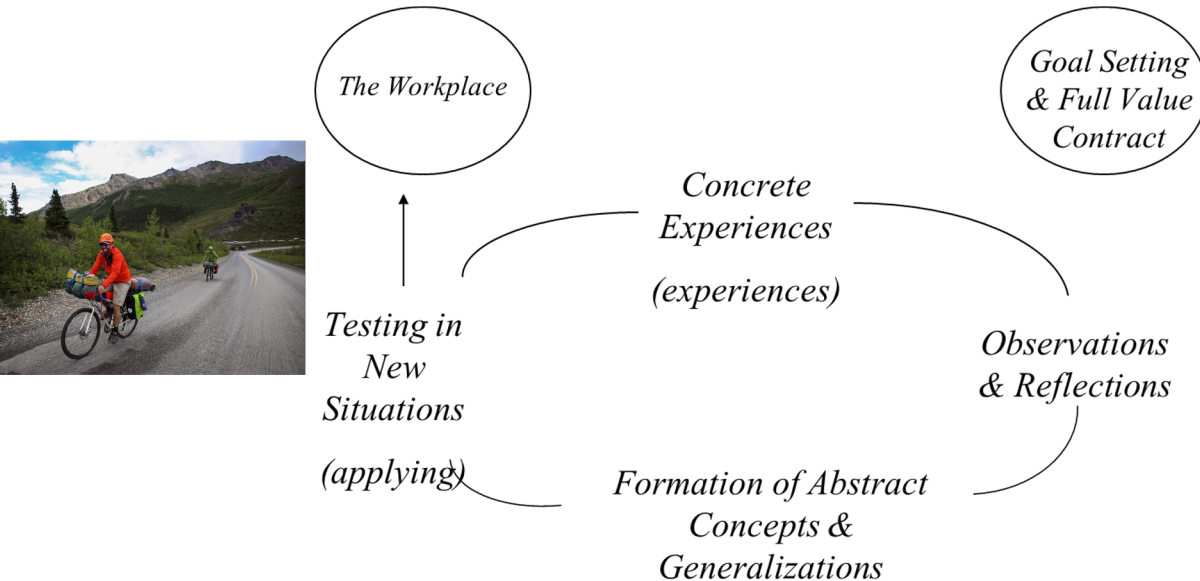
The Workplace

Goal Setting & Full Value Contract

Concrete Experiences

(experiences)

Testing in New Situations

(applying)

Observations & Reflections

Formation of Abstract Concepts & Generalizations